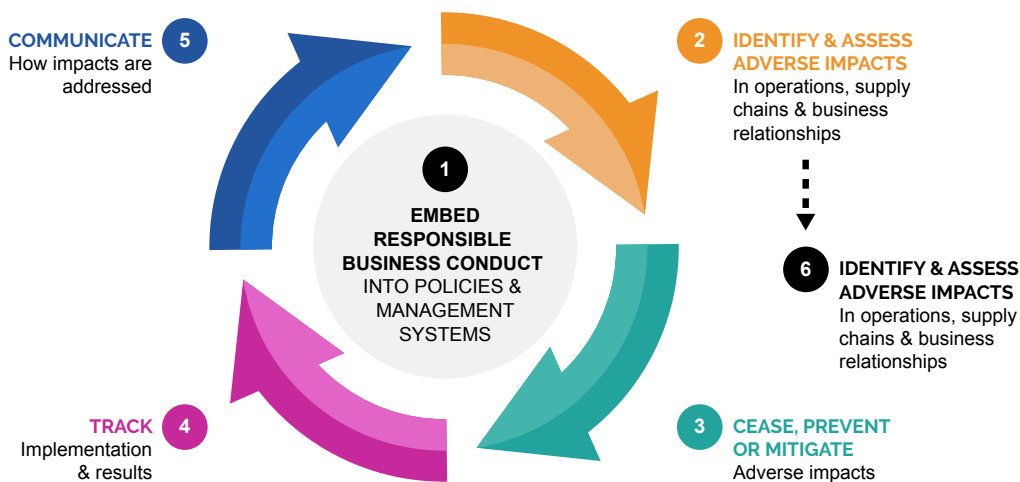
COMMUNICATE 5
How impacts are addressed

2 IDENTIFY & ASSESS ADVERSE IMPACTS
In operations, supply chains & business relationships

1
EMBED RESPONSIBLE BUSINESS CONDUCT INTO POLICIES & MANAGEMENT SYSTEMS

6 IDENTIFY & ASSESS ADVERSE IMPACTS
In operations, supply chains & business relationships

TRACK 4
Implementation & results

3 CEASE, PREVENT OR MITIGATE
Adverse impacts